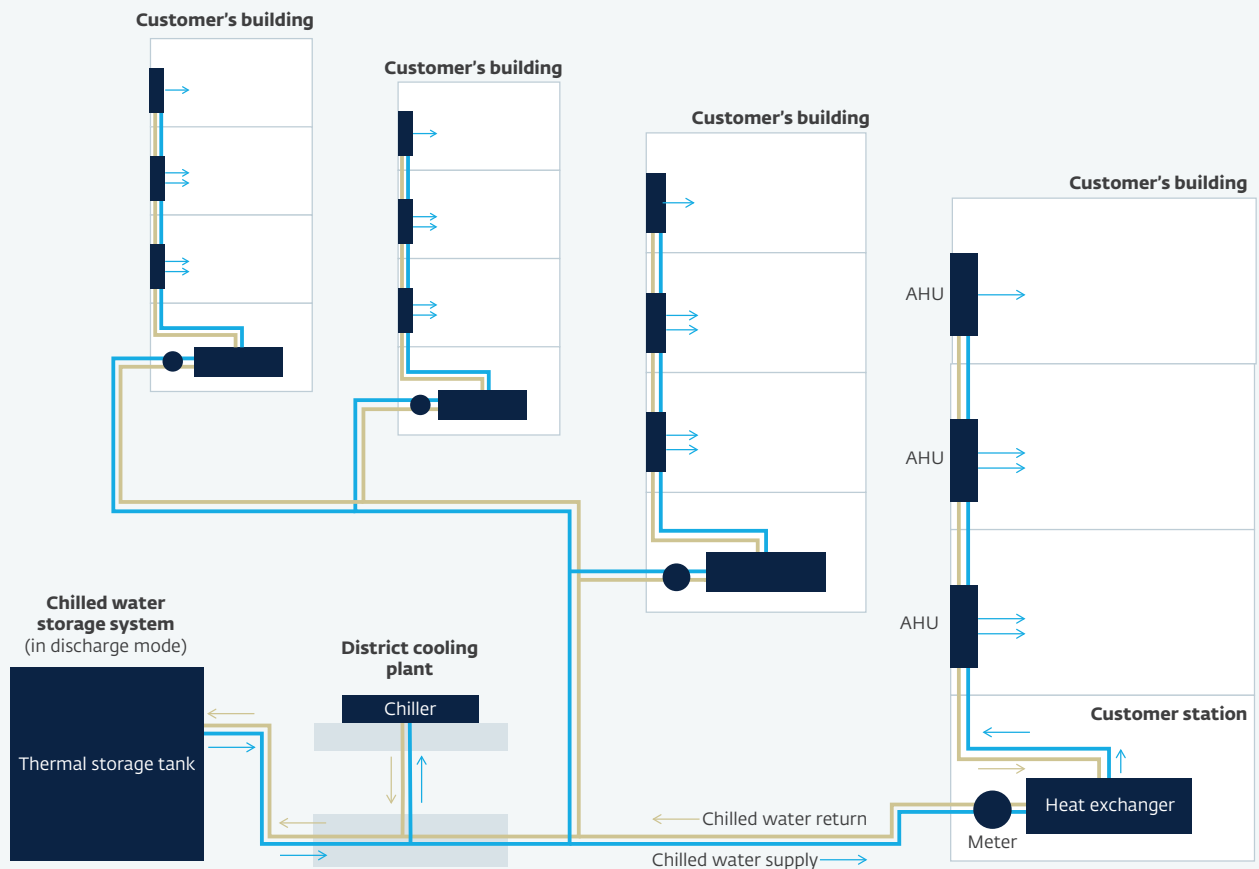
Customer's building

Customer's building

Customer's building

Customer's building

AHU

AHU

AHU

Customer station

Chilled water storage system
(in discharge mode)

Thermal storage tank

District cooling plant

Chiller

Heat exchanger

Meter

Chilled water return

Chilled water supply